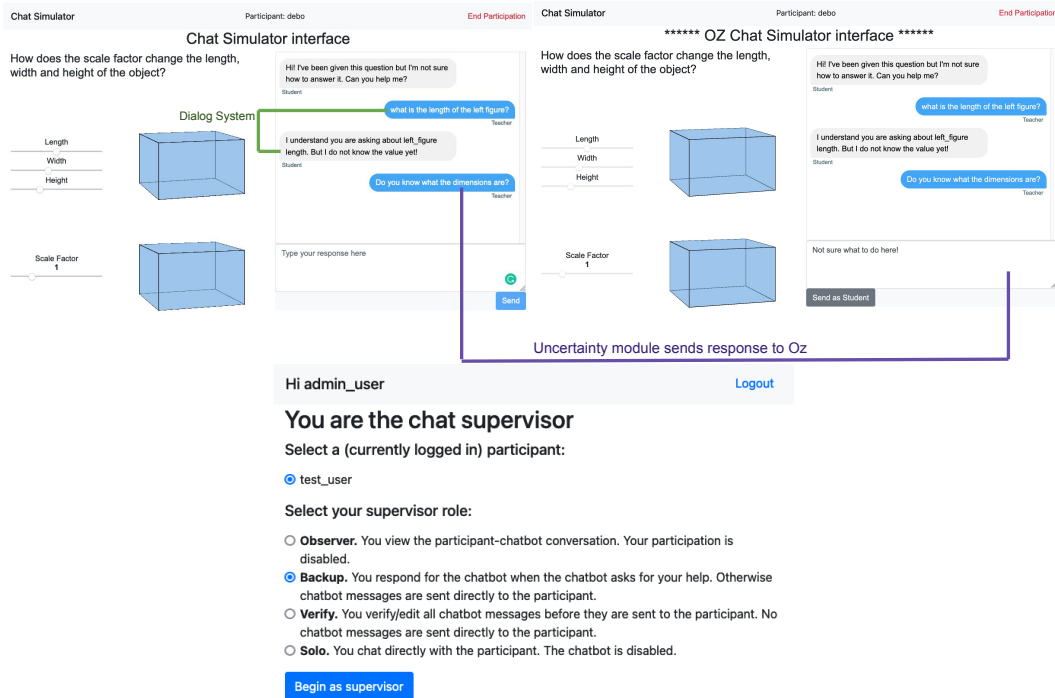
Chat Simulator Participant: debo End Participation

Chat Simulator interface

How does the scale factor change the length, width and height of the object?

Dialog System

Length

Width

Height

Scale Factor
1

Hi! I've been given this question but I'm not sure how to answer it. Can you help me?
Student

what is the length of the left figure?
Teacher

I understand you are asking about left_figure length. But I do not know the value yet!
Student

Do you know what the dimensions are?
Teacher

Type your response here

Send

Chat Simulator Participant: debo End Participation

****** OZ Chat Simulator interface ******

How does the scale factor change the length, width and height of the object?

Length

Width

Height

Scale Factor
1

Hi! I've been given this question but I'm not sure how to answer it. Can you help me?
Student

what is the length of the left figure?
Teacher

I understand you are asking about left_figure length. But I do not know the value yet!
Student

Do you know what the dimensions are?
Teacher

Not sure what to do here!

Send as Student

Uncertainty module sends response to Oz

Hi admin_user Logout

You are the chat supervisor

Select a (currently logged in) participant:

test_user

Select your supervisor role:

**Observer.** You view the participant-chatbot conversation. Your participation is disabled.

**Backup.** You respond for the chatbot when the chatbot asks for your help. Otherwise chatbot messages are sent directly to the participant.

**Verify.** You verify/edit all chatbot messages before they are sent to the participant. No chatbot messages are sent directly to the participant.

**Solo.** You chat directly with the participant. The chatbot is disabled.

Begin as supervisor